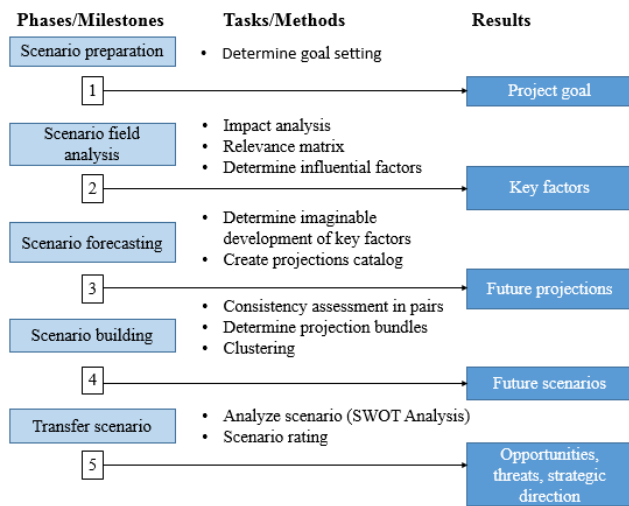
Phases/Milestones

Tasks/Methods

Results

Scenario preparation

• Determine goal setting

1

Project goal

Scenario field analysis

• Impact analysis
• Relevance matrix
• Determine influential factors

2

Key factors

Scenario forecasting

• Determine imaginable development of key factors
• Create projections catalog

3

Future projections

Scenario building

• Consistency assessment in pairs
• Determine projection bundles
• Clustering

4

Future scenarios

Transfer scenario

• Analyze scenario (SWOT Analysis)
• Scenario rating

5

Opportunities, threats, strategic direction